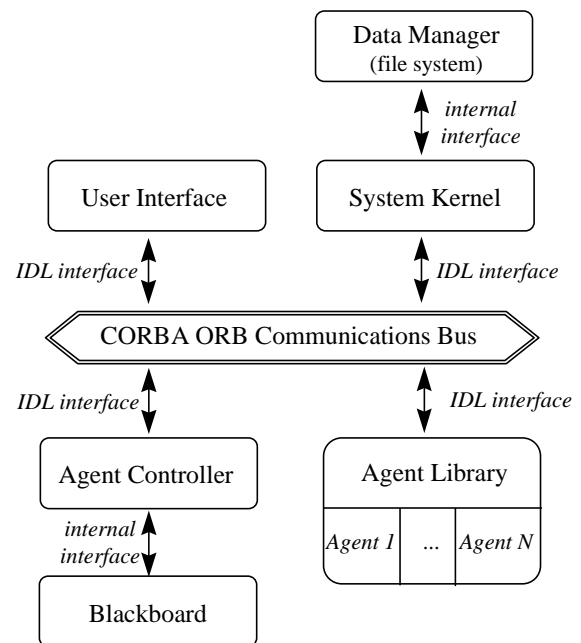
Data Manager
(file system)

internal interface

User Interface

System Kernel

IDL interface

IDL interface

CORBA ORB Communications Bus

IDL interface

IDL interface

Agent Controller

Agent Library

internal interface

Agent 1

...

Agent N

Blackboard